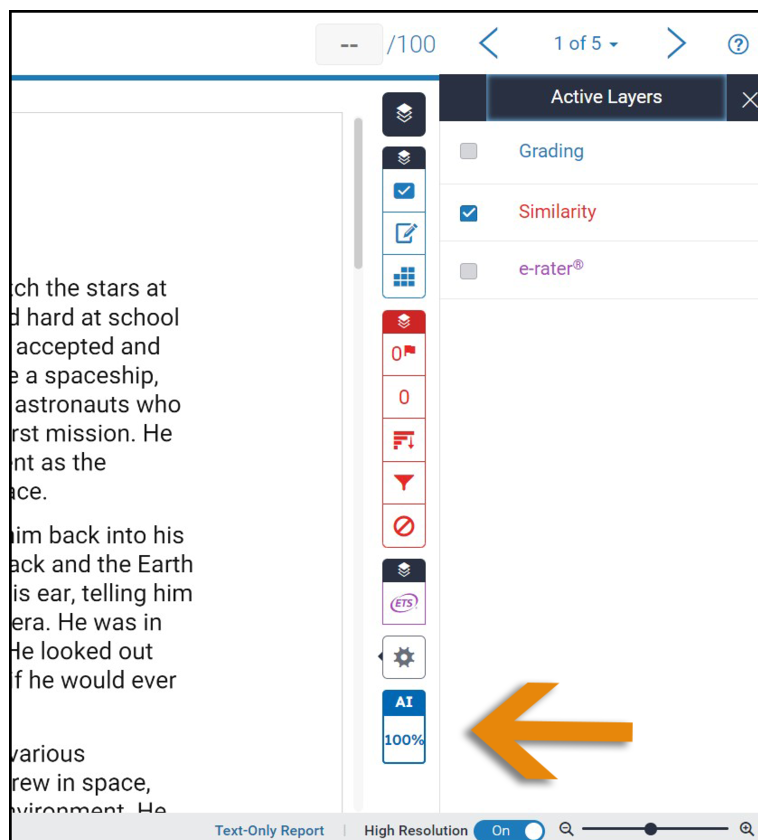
-- /100 1 of 5 ?

Active Layers

Grading
Similarity
e-rater®

tch the stars at
d hard at school
accepted and
e a spaceship,
astronauts who
rst mission. He
nt as the
ace.

him back into his
ack and the Earth
his ear, telling him
era. He was in
He looked out
f he would ever

various
rew in space,
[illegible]

0
0
ETS
AI
100%

Text-Only Report | High Resolution On